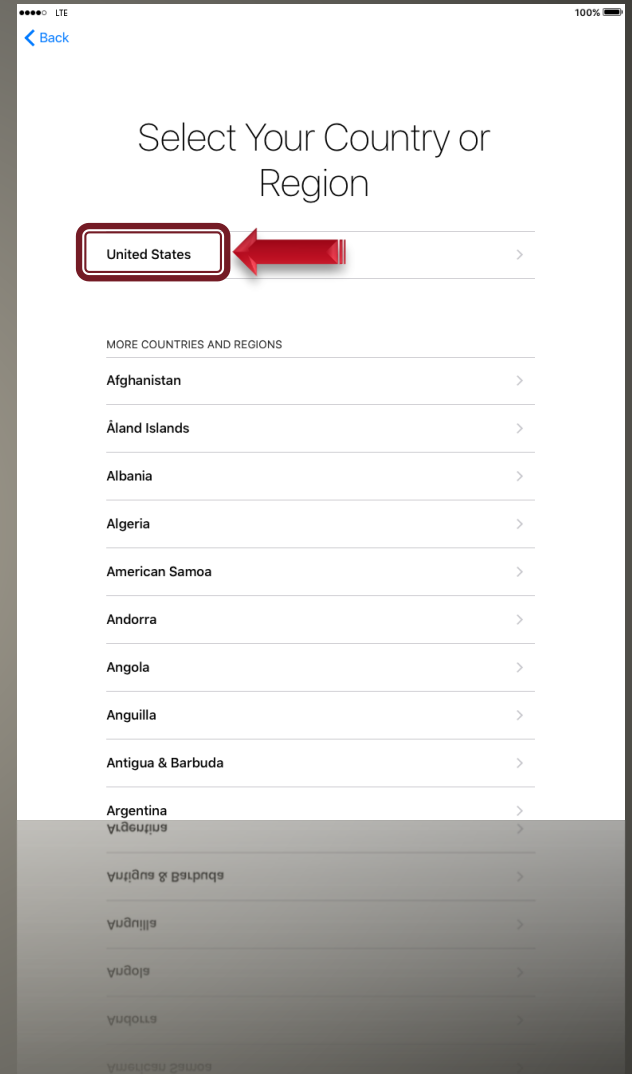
LTE 100%

Back

Select Your Country or Region

United States

MORE COUNTRIES AND REGIONS

Afghanistan

Åland Islands

Albania

Algeria

American Samoa

Andorra

Angola

Anguilla

Antigua & Barbuda

Argentina